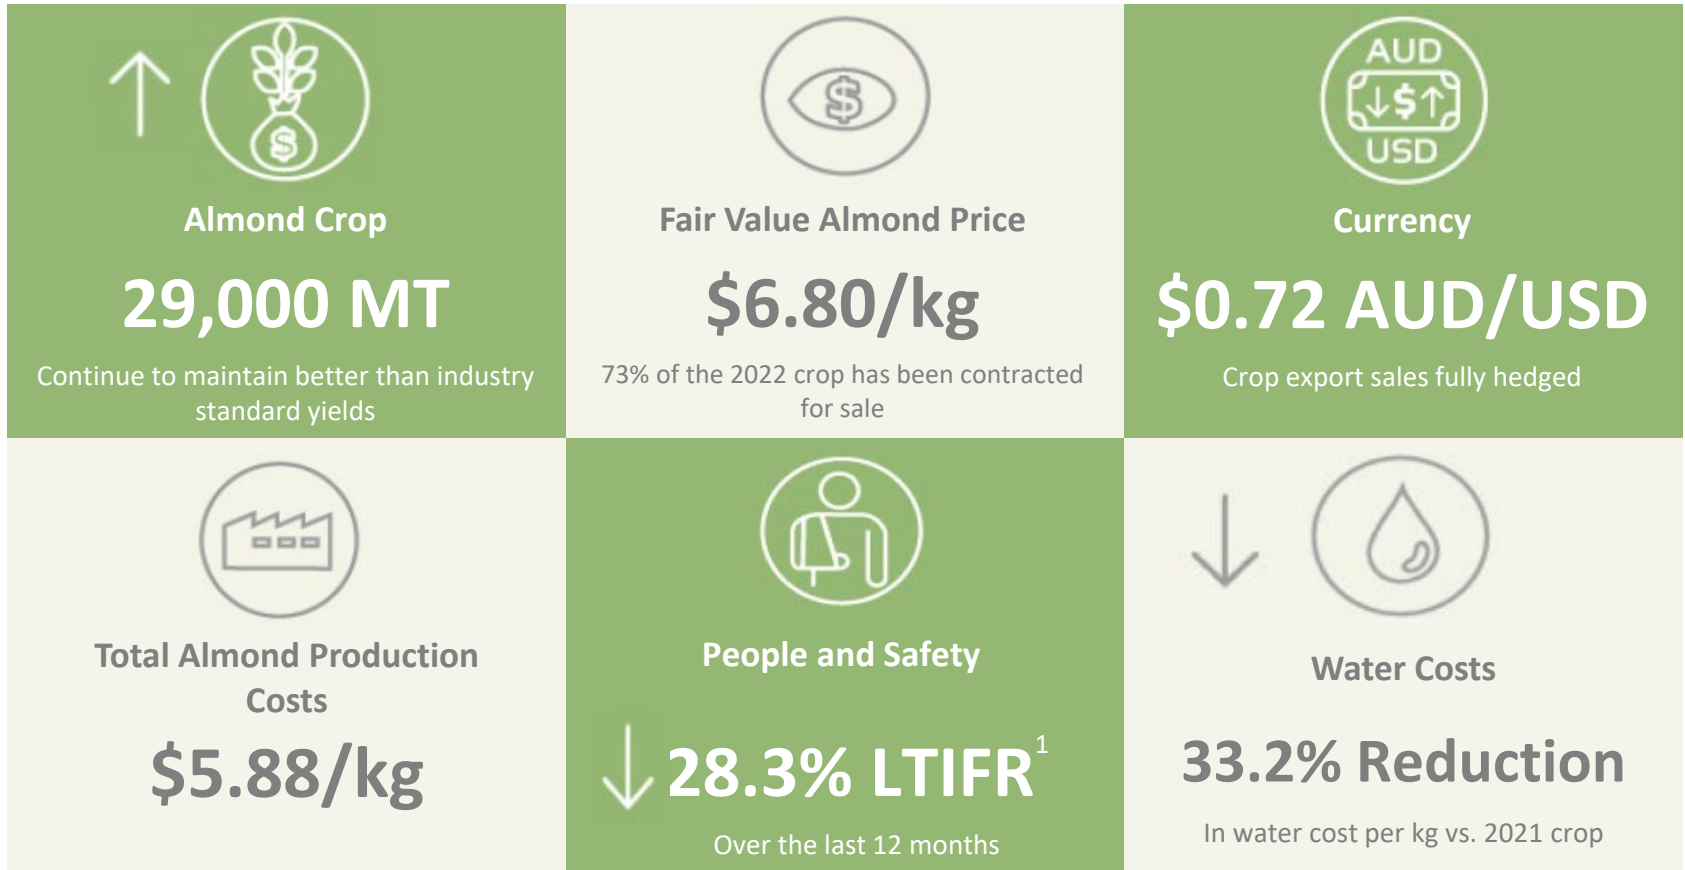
↑ $

Almond Crop

29,000 MT

Continue to maintain better than industry standard yields

$

Fair Value Almond Price

$6.80/kg

73% of the 2022 crop has been contracted for sale

AUD ↓$↑ USD

Currency

$0.72 AUD/USD

Crop export sales fully hedged

Total Almond Production Costs

$5.88/kg

People and Safety

↓28.3% LTIFR$^1$

Over the last 12 months

↓

Water Costs

33.2% Reduction

In water cost per kg vs. 2021 crop